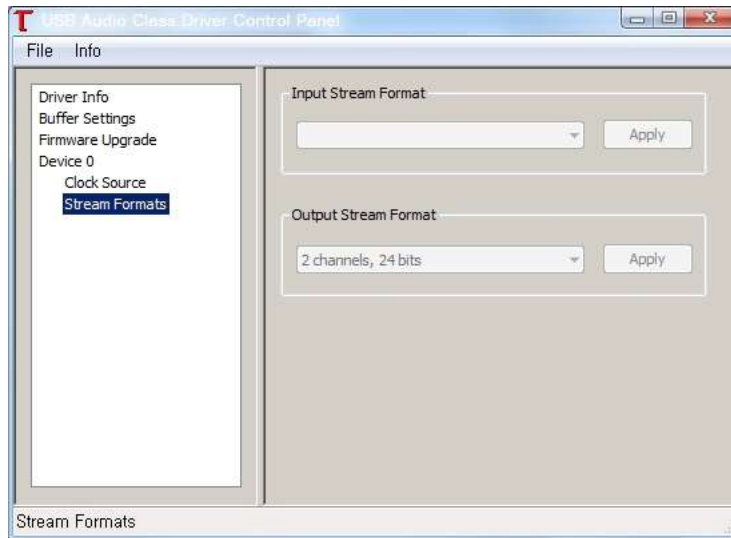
T USB Audio Class Driver Control Panel

File Info

Driver Info
Buffer Settings
Firmware Upgrade
Device 0
Clock Source
Stream Formats

Input Stream Format

Apply

Output Stream Format

2 channels, 24 bits

Apply

Stream Formats